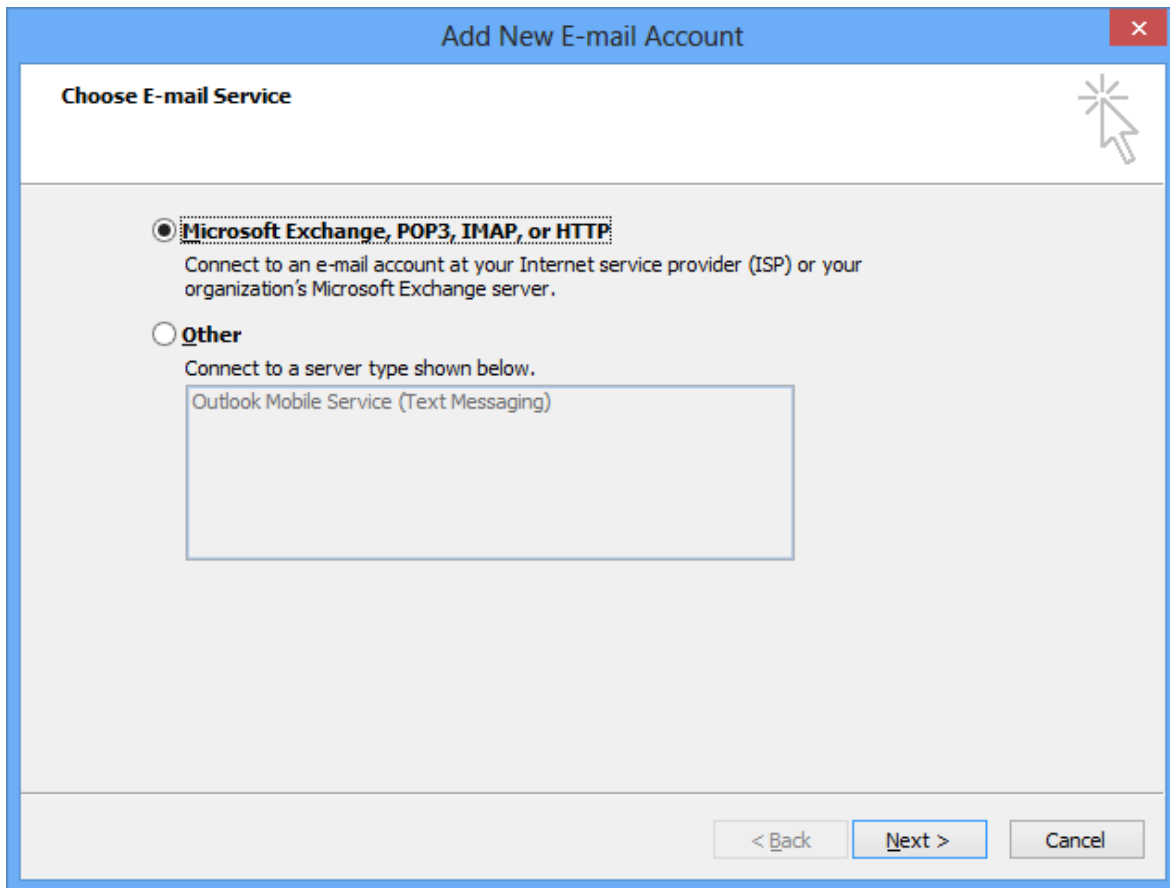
Add New E-mail Account

Choose E-mail Service

Microsoft Exchange, POP3, IMAP, or HTTP

Connect to an e-mail account at your Internet service provider (ISP) or your organization's Microsoft Exchange server.

Other

Connect to a server type shown below.

Outlook Mobile Service (Text Messaging)

< Back Next > Cancel